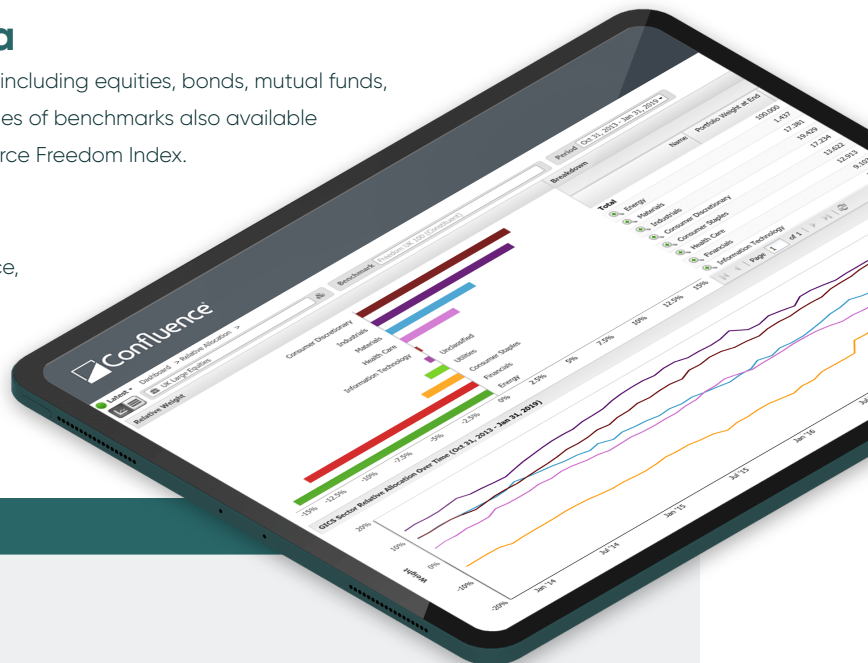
a

including equities, bonds, mutual funds,

es of benchmarks also available

rce Freedom Index.

e,

Confluence

Latest Dashboard > Relative Allocation >

UK Large Equities

Benchmark Freedom UK 100 (Confluence)

Period Oct 31, 2013 - Jan 31, 2019

Relative Weight

Consumer Discretionary

Industrials

Materials

Health Care

Information Technology

Unclassified

Utilities

Consumer Staples

Financials

Energy

-15% -12.5% -10% -7.5% -5% -2.5% 0% 2.5% 5% 7.5% 10% 12.5% 15%

Breakdown

Name Portfolio Weight at End

Total 100.000

Energy 1.457

Materials 17.381

Industrials 19.429

Consumer Discretionary 17.234

Consumer Staples 13.622

Health Care 12.923

Financials 3.103

Information Technology

Page 1 of 1

GICS Sector Relative Allocation Over Time (Oct 31, 2013 - Jan 31, 2019)

Weight

20% 10% 0% -10% -20%

Jan '14 Jul '14 Jan '15 Jul '15 Jan '16 Jul